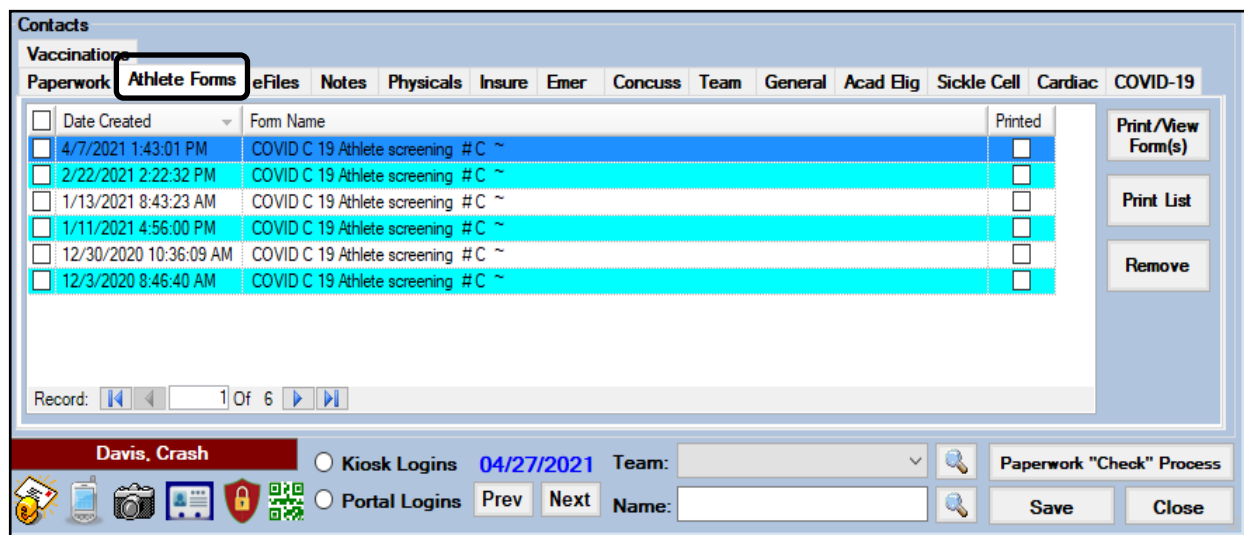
Contacts

Vaccinations

Paperwork | Athlete Forms | eFiles | Notes | Physicals | Insure | Emer | Concuss | Team | General | Acad Elig | Sickle Cell | Cardiac | COVID-19

| | Date Created | Form Name | Printed |
|---|---|---|---|
| ☐ | 4/7/2021 1:43:01 PM | COVID C 19 Athlete screening # C ~ | ☐ |
| ☐ | 2/22/2021 2:22:32 PM | COVID C 19 Athlete screening # C ~ | ☐ |
| ☐ | 1/13/2021 8:43:23 AM | COVID C 19 Athlete screening # C ~ | ☐ |
| ☐ | 1/11/2021 4:56:00 PM | COVID C 19 Athlete screening # C ~ | ☐ |
| ☐ | 12/30/2020 10:36:09 AM | COVID C 19 Athlete screening # C ~ | ☐ |
| ☐ | 12/3/2020 8:46:40 AM | COVID C 19 Athlete screening # C ~ | ☐ |

Record: 1 Of 6

Print/View Form(s)

Print List

Remove

Davis, Crash

Kiosk Logins

Portal Logins

04/27/2021

Prev

Next

Team:

Name:

Paperwork "Check" Process

Save

Close